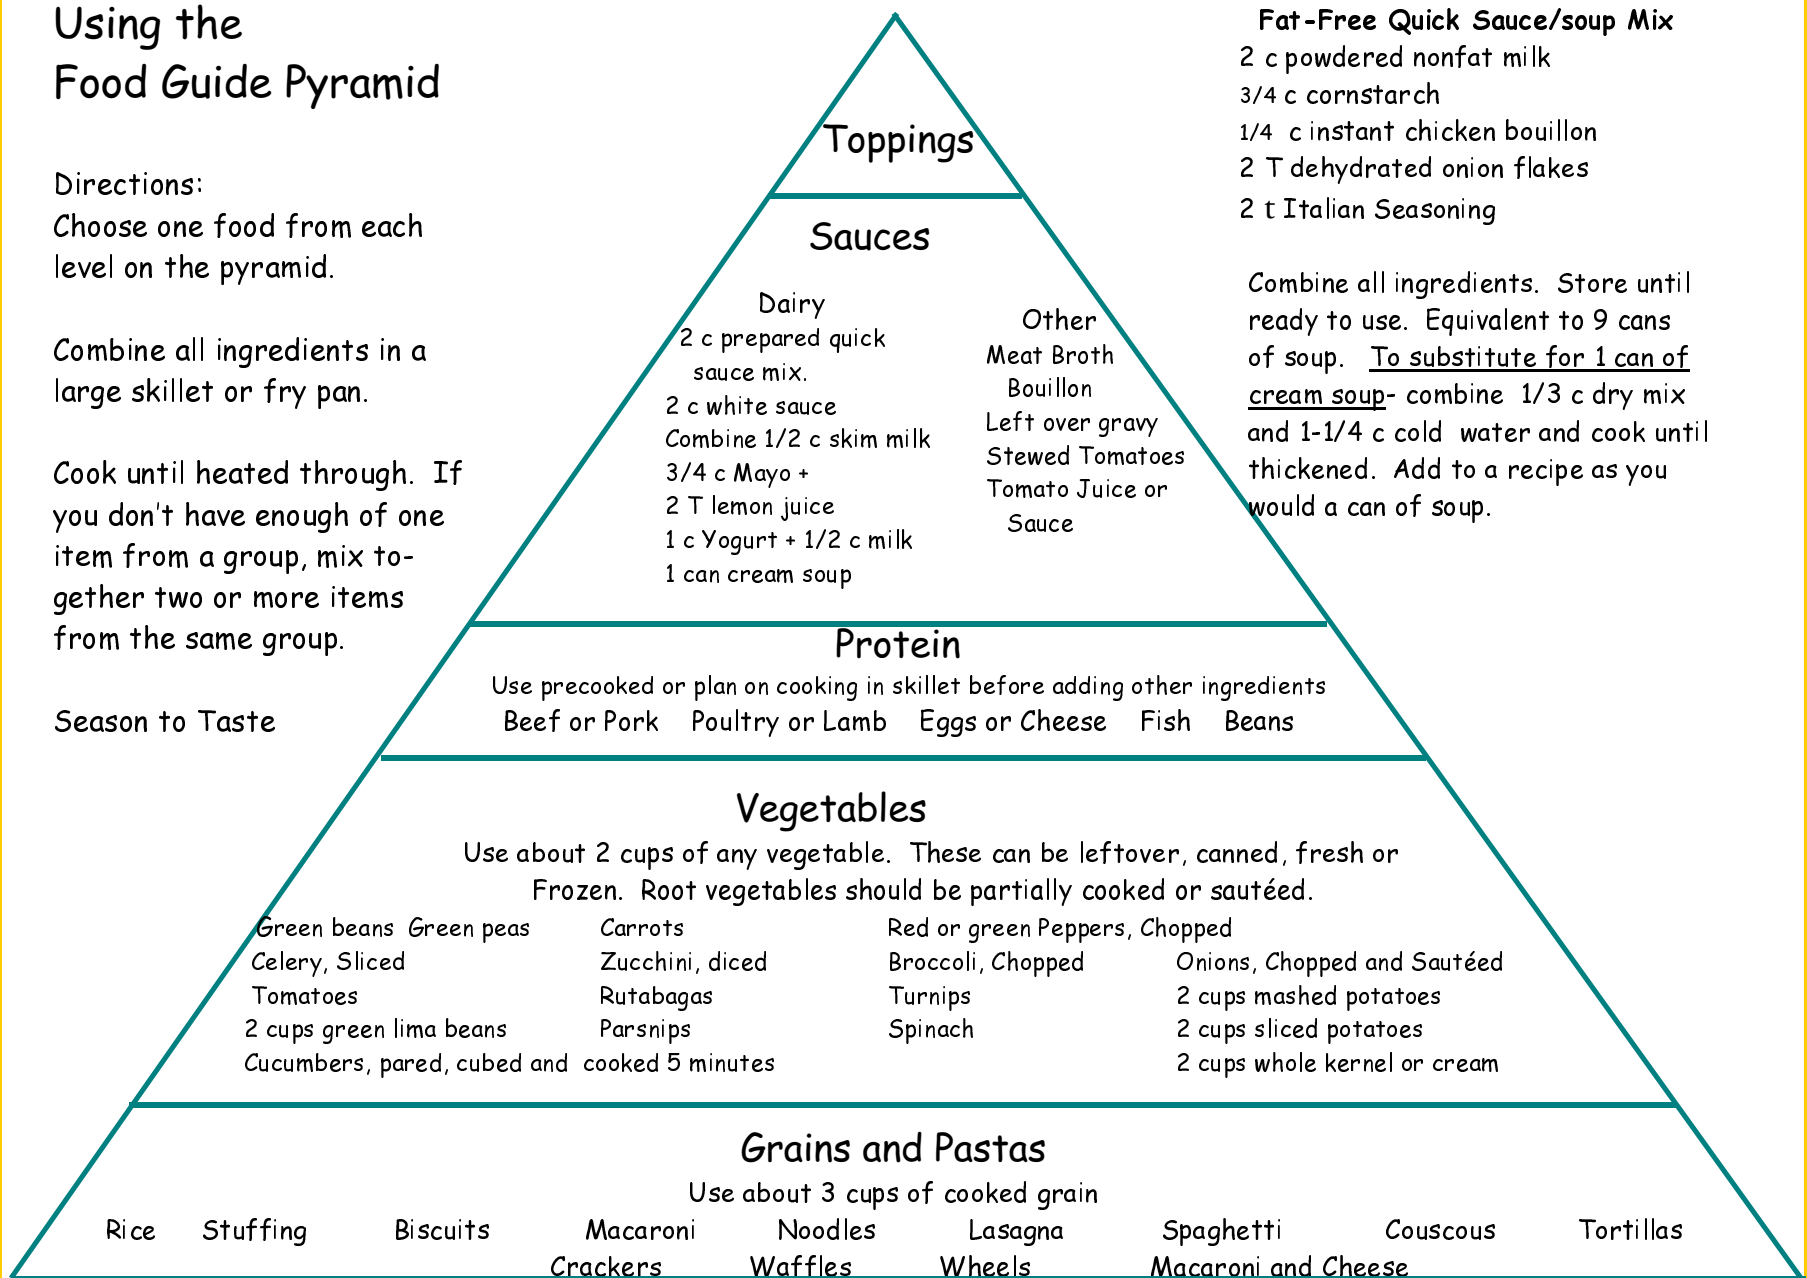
Using the
Food Guide Pyramid

Directions:
Choose one food from each level on the pyramid.

Combine all ingredients in a large skillet or fry pan.

Cook until heated through. If you don't have enough of one item from a group, mix together two or more items from the same group.

Season to Taste

Toppings

Sauces

Dairy
2 c prepared quick sauce mix.
2 c white sauce
Combine 1/2 c skim milk
3/4 c Mayo +
2 T lemon juice
1 c Yogurt + 1/2 c milk
1 can cream soup

Other
Meat Broth
Bouillon
Left over gravy
Stewed Tomatoes
Tomato Juice or Sauce

Fat-Free Quick Sauce/soup Mix
2 c powdered nonfat milk
3/4 c cornstarch
1/4 c instant chicken bouillon
2 T dehydrated onion flakes
2 t Italian Seasoning

Combine all ingredients. Store until ready to use. Equivalent to 9 cans of soup. To substitute for 1 can of cream soup- combine 1/3 c dry mix and 1-1/4 c cold water and cook until thickened. Add to a recipe as you would a can of soup.

Protein
Use precooked or plan on cooking in skillet before adding other ingredients
Beef or Pork Poultry or Lamb Eggs or Cheese Fish Beans

Vegetables
Use about 2 cups of any vegetable. These can be leftover, canned, fresh or Frozen. Root vegetables should be partially cooked or sautéed.

Green beans Green peas
Celery, Sliced
Tomatoes
2 cups green lima beans
Cucumbers, pared, cubed and cooked 5 minutes

Carrots
Zucchini, diced
Rutabagas
Parsnips

Red or green Peppers, Chopped
Broccoli, Chopped
Turnips
Spinach

Onions, Chopped and Sautéed
2 cups mashed potatoes
2 cups sliced potatoes
2 cups whole kernel or cream

Grains and Pastas
Use about 3 cups of cooked grain
Rice Stuffing Biscuits Macaroni Noodles Lasagna Spaghetti Couscous Tortillas
Crackers Waffles Wheels Macaroni and Cheese